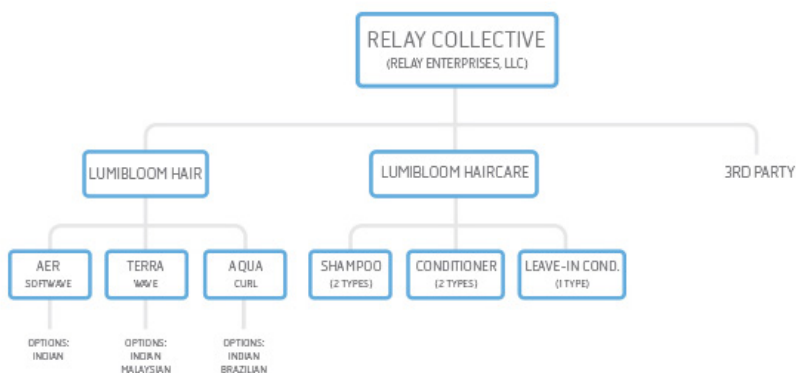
RELAY COLLECTIVE
(RELAY ENTERPRISES, LLC)

LUMIBLOOM HAIR

LUMIBLOOM HAIRCARE

3RD PARTY

AER
SOFTWAVE

TERRA
WAVE

AQUA
CURL

SHAMPOO
(2 TYPES)

CONDITIONER
(2 TYPES)

LEAVE-IN COND.
(1 TYPE)

OPTIONS:
INDIAN

OPTIONS:
INDIAN
MALAYSIAN

OPTIONS:
INDIAN
BRAZILIAN